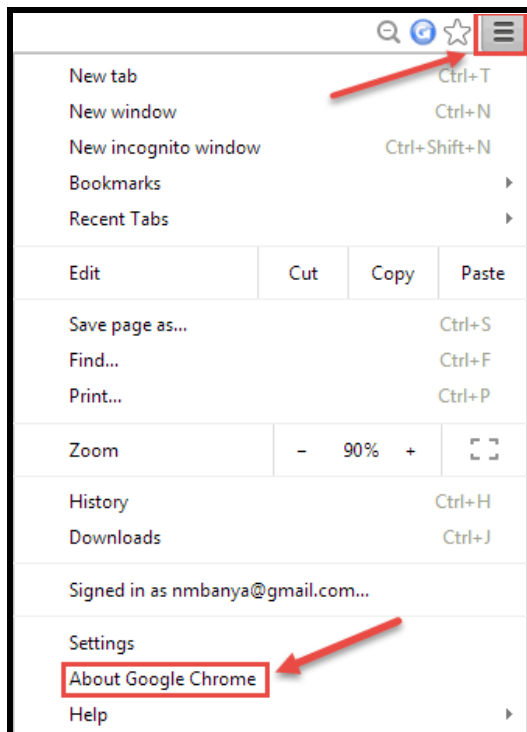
New tab Ctrl+T
New window Ctrl+N
New incognito window Ctrl+Shift+N
Bookmarks
Recent Tabs

| Edit | Cut | Copy | Paste |
|---|---|---|---|

Save page as... Ctrl+S
Find... Ctrl+F
Print... Ctrl+P

| Zoom | – | 90% | + |
|---|---|---|---|

History Ctrl+H
Downloads Ctrl+J

Signed in as nmbanya@gmail.com...

Settings
About Google Chrome
Help